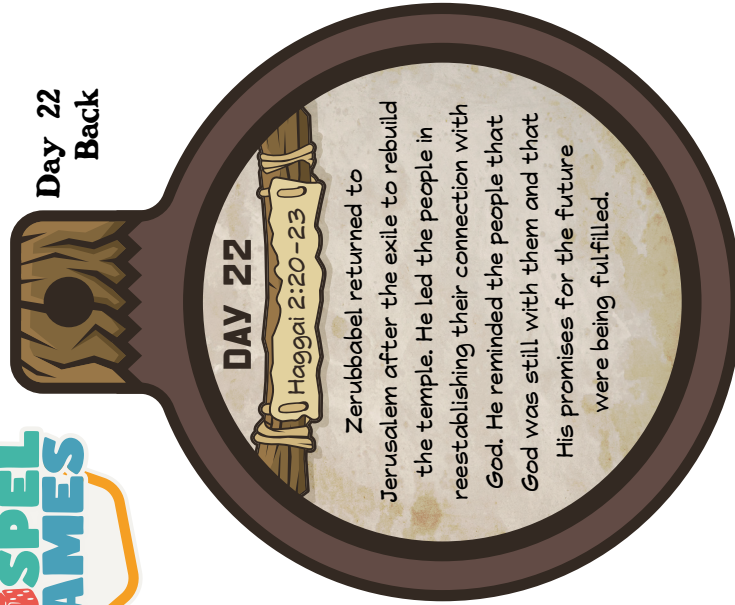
Day 22
Back

DAY 22

Haggai 2:20-23

Zerubbabel returned to Jerusalem after the exile to rebuild the temple. He led the people in reestablishing their connection with God. He reminded the people that God was still with them and that His promises for the future were being fulfilled.

SPEL
AMES